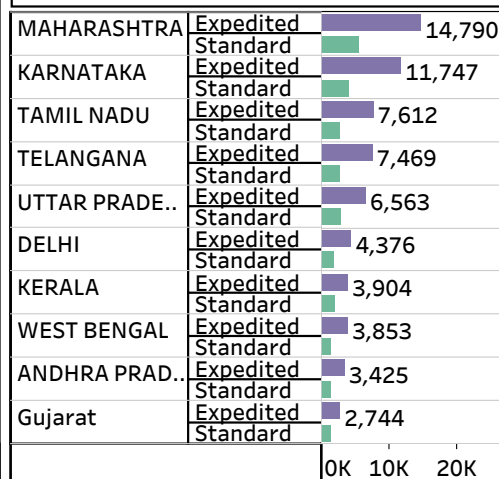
| | | |
|---|---|---|
| MAHARASHTRA | Expedited | 14,790 |
| | Standard | |
| KARNATAKA | Expedited | 11,747 |
| | Standard | |
| TAMIL NADU | Expedited | 7,612 |
| | Standard | |
| TELANGANA | Expedited | 7,469 |
| | Standard | |
| UTTAR PRADE.. | Expedited | 6,563 |
| | Standard | |
| DELHI | Expedited | 4,376 |
| | Standard | |
| KERALA | Expedited | 3,904 |
| | Standard | |
| WEST BENGAL | Expedited | 3,853 |
| | Standard | |
| ANDHRA PRAD.. | Expedited | 3,425 |
| | Standard | |
| Gujarat | Expedited | 2,744 |
| | Standard | |

0K 10K 20K